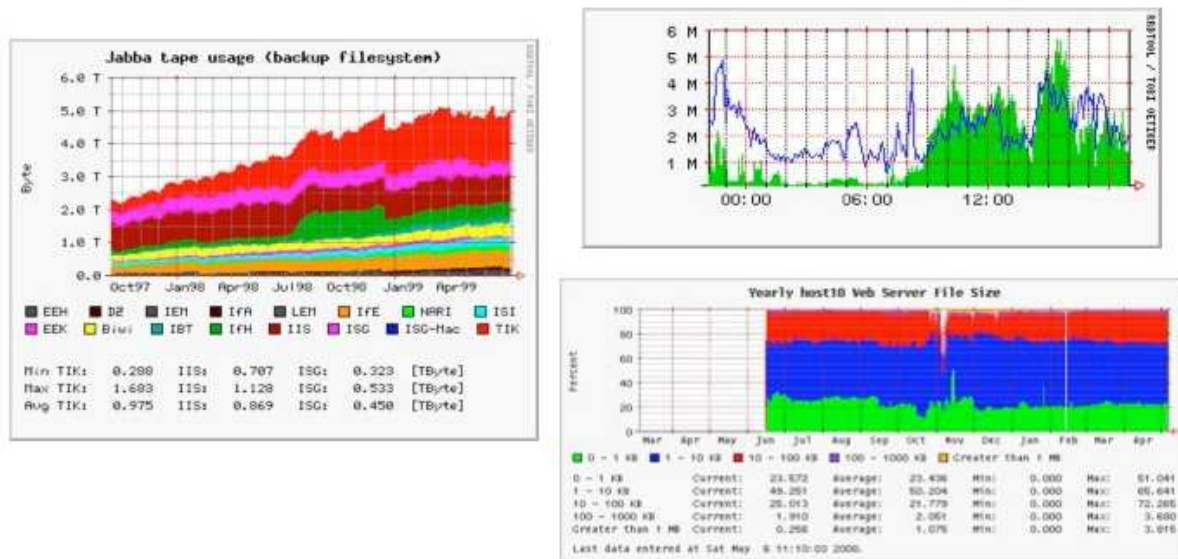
Jabba tape usage (backup filesystem)

6.0 T
5.0 T
4.0 T
3.0 T
2.0 T
1.0 T
0.0

Byte

Oct97 Jan98 Apr98 Jul98 Oct98 Jan99 Apr99

RRDTOOL / TOBI OETIKER

EEH D2 IEM IfA LEM IfE NARI ISI
EEK Biwi IBT IFH IIS ISG ISG-Mac TIK

| Min TIK: | 0.288 | IIS: | 0.707 | ISG: | 0.323 | [TByte] |
|---|---|---|---|---|---|---|
| Max TIK: | 1.683 | IIS: | 1.128 | ISG: | 0.533 | [TByte] |
| Avg TIK: | 0.975 | IIS: | 0.869 | ISG: | 0.450 | [TByte] |

6 M
5 M
4 M
3 M
2 M
1 M

00:00 06:00 12:00

RRDTOOL / TOBI OETIKER

Yearly host10 Web Server File Size

100
80
60
40
20
0

Percent

Mar Apr May Jun Jul Aug Sep Oct Nov Dec Jan Feb Mar Apr

0 - 1 KB 1 - 10 KB 10 - 100 KB 100 - 1000 KB Greater than 1 MB

| 0 - 1 KB | Current: | 23.572 | Average: | 23.436 | Min: | 0.000 | Max: | 51.041 |
|---|---|---|---|---|---|---|---|---|
| 1 - 10 KB | Current: | 49.251 | Average: | 50.204 | Min: | 0.000 | Max: | 65.641 |
| 10 - 100 KB | Current: | 25.013 | Average: | 21.779 | Min: | 0.000 | Max: | 72.265 |
| 100 - 1000 KB | Current: | 1.910 | Average: | 2.051 | Min: | 0.000 | Max: | 3.680 |
| Greater than 1 MB | Current: | 0.256 | Average: | 1.075 | Min: | 0.000 | Max: | 3.016 |

Last data entered at Sat May 6 11:10:03 2006.